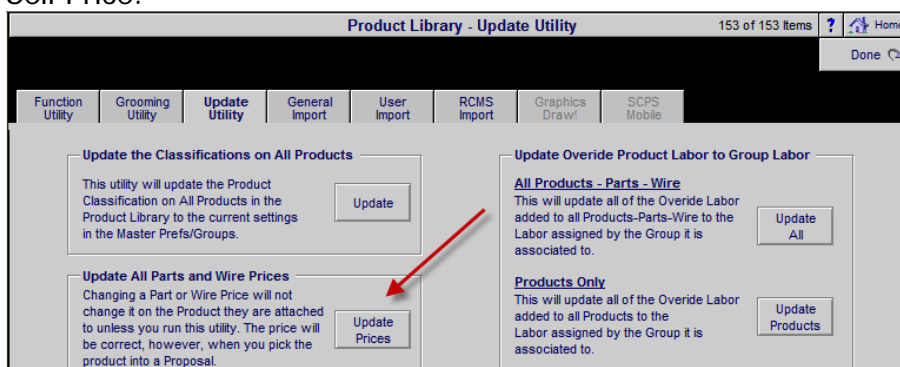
Sell Price.

Product Library - Update Utility

153 of 153 Items

?

Home

Done

Function Utility

Grooming Utility

Update Utility

General Import

User Import

RCMS Import

Graphics Draw!

SCPS Mobile

Update the Classifications on All Products

This utility will update the Product Classification on All Products in the Product Library to the current settings in the Master Prefs/Groups.

Update

Update All Parts and Wire Prices

Changing a Part or Wire Price will not change it on the Product they are attached to unless you run this utility. The price will be correct, however, when you pick the product into a Proposal.

Update Prices

Update Overide Product Labor to Group Labor

All Products - Parts - Wire

This will update all of the Overide Labor added to all Products-Parts-Wire to the Labor assigned by the Group it is associated to.

Update All

Products Only

This will update all of the Overide Labor added to all Products to the Labor assigned by the Group it is associated to.

Update Products